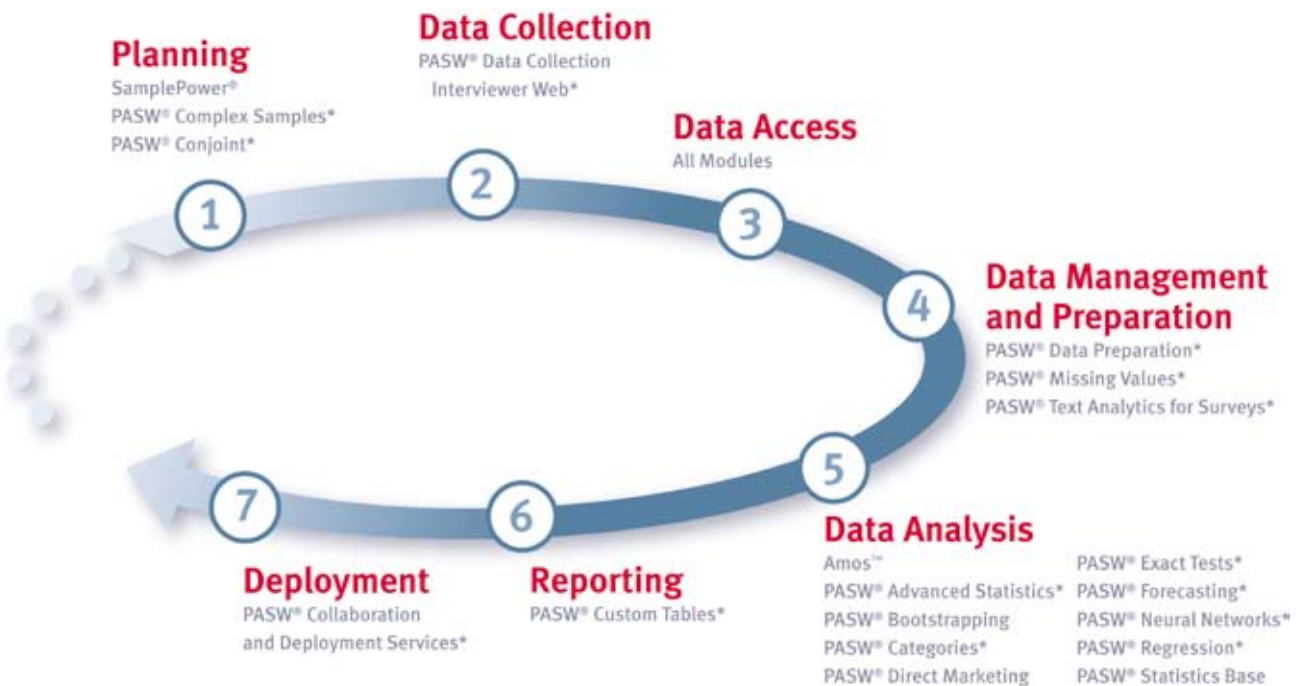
Planning
SamplePower®
PASW® Complex Samples*
PASW® Conjoint*

Data Collection
PASW® Data Collection Interviewer Web*

Data Access
All Modules

1

2

3

4

Data Management and Preparation
PASW® Data Preparation*
PASW® Missing Values*
PASW® Text Analytics for Surveys*

5

Data Analysis
Amos™
PASW® Advanced Statistics*
PASW® Bootstrapping
PASW® Categories*
PASW® Direct Marketing
PASW® Exact Tests*
PASW® Forecasting*
PASW® Neural Networks*
PASW® Regression*
PASW® Statistics Base

6

Reporting
PASW® Custom Tables*

7

Deployment
PASW® Collaboration and Deployment Services*